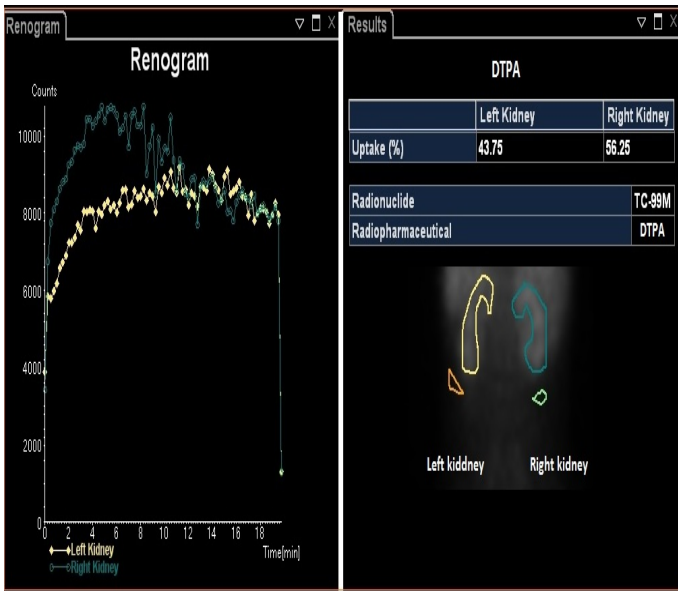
Renogram

Renogram

Counts

10000

8000

6000

4000

2000

0

0 2 4 6 8 10 12 14 16 18

Time[min]

Left Kidney
Right Kidney

Results

DTPA

| | Left Kidney | Right Kidney |
|---|---|---|
| Uptake (%) | 43.75 | 56.25 |

| Radionuclide | TC-99M |
|---|---|
| Radiopharmaceutical | DTPA |

Left kiddney

Right kidney